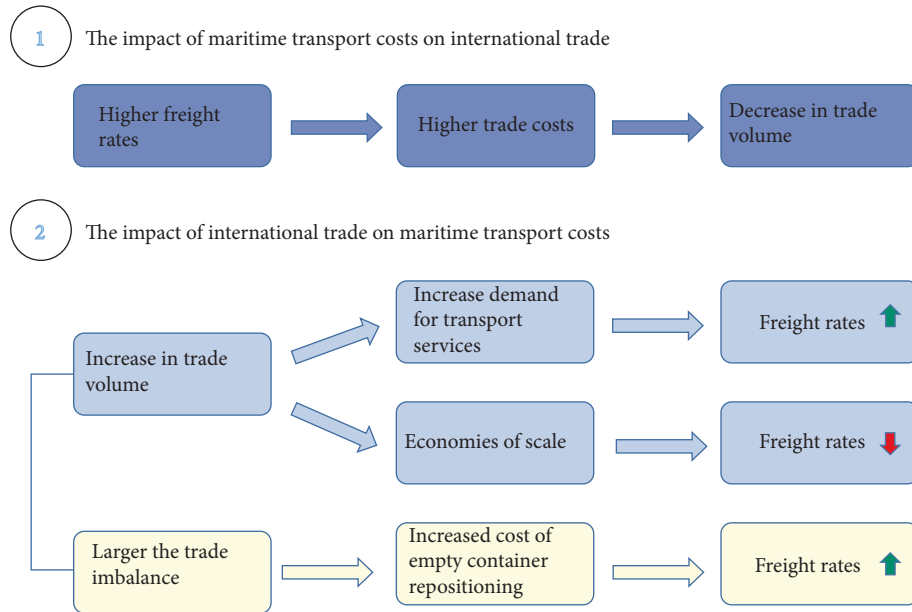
1

The impact of maritime transport costs on international trade

Higher freight rates

Higher trade costs

Decrease in trade volume

2

The impact of international trade on maritime transport costs

Increase demand for transport services

Freight rates

Increase in trade volume

Economies of scale

Freight rates

Larger the trade imbalance

Increased cost of empty container repositioning

Freight rates